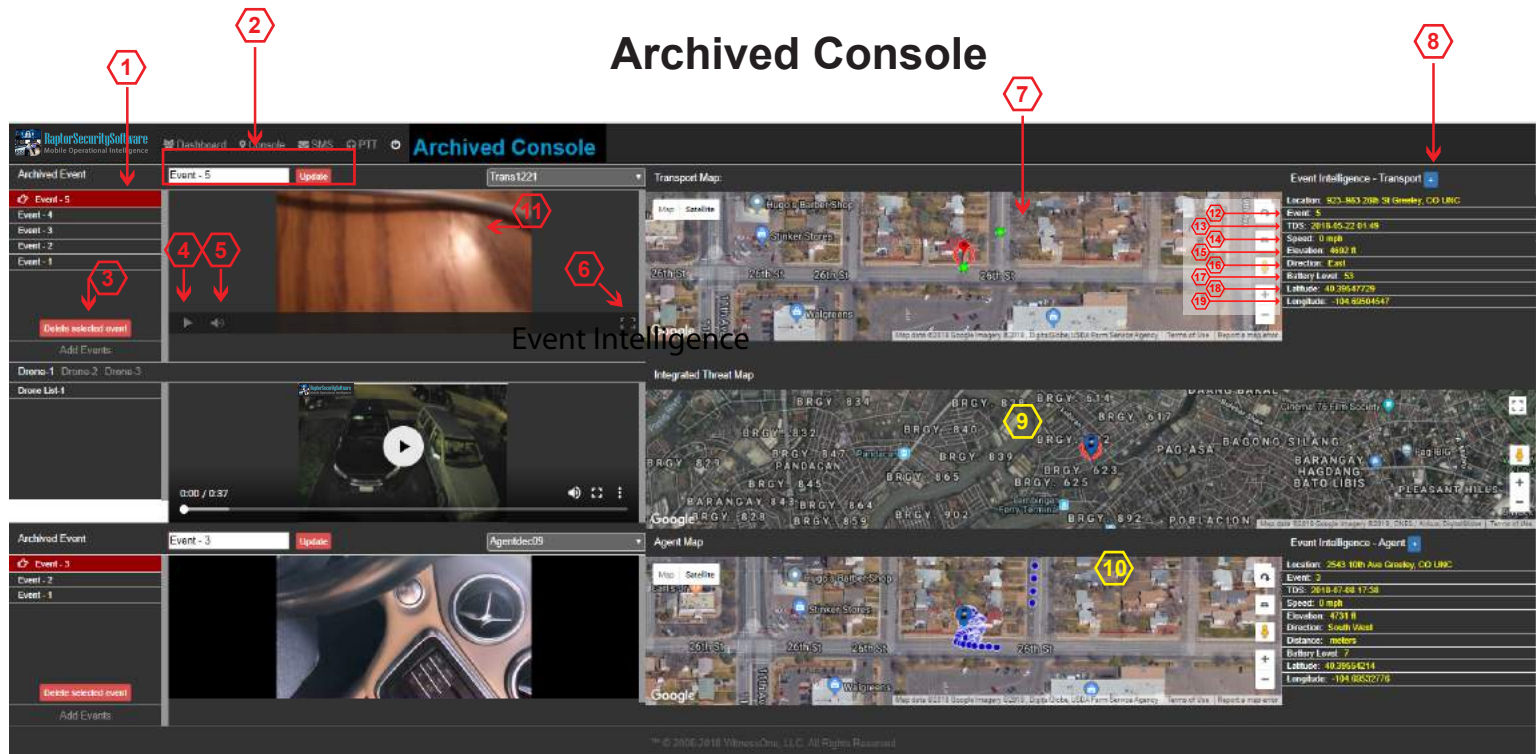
Archived Console

1 2 8 7

RaptorSecuritySoftware
Mobile Operational Intelligence

Dashboard Console SMS PTT Archived Console

Archived Event
Event - 5 Update
Trans1221

Event - 5
Event - 4
Event - 3
Event - 2
Event - 1

3 4 5 6 11

Delete selected event
Add Events

Event Intelligence

Transport Map:
Map Satellite
Hugo's Barber Shop
Stinker Stores
Walgreens
26th St
Google
Map data ©2018 Google Imagery ©2018, DigitalGlobe, USDA Farm Service Agency Terms of Use Report a map error

Event Intelligence - Transport +
Location: 923-963 26th St Greeley, CO UNC
12 Event: 5
13 TDS: 2018-05-22 01:49
14 Speed: 0 mph
15 Elevation: 4602 ft
16 Direction: East
17 Battery Level: 53
18 Latitude: 40.39547729
19 Longitude: -104.69504547

Drone-1 Drone-2 Drone-3
Drone List-1
RaptorSecuritySoftware
0:00 / 0:37

Integrated Threat Map
9
BRGY. 834 BRGY. 832 BRGY. 840 BRGY. 847 PANDACAN BRGY. 829 BRGY. 839 BRGY. 845 BRGY. 865 BRGY. 843 BARANGAY 843 BRGY. 828 BRGY. 864 BRGY. 859 BRGY. 902 BRGY. 625 BRGY. 623 BRGY. 614 BRGY. 617 BRGY. 892 BAGONG SILANG PAG-ASA BARANGAY HAGDANG BATO LIBIS PLEASANT HILLS POBLACION DAANG BAKAL Cinema 76 Film Society
Google
Map data ©2018 Google Imagery ©2018, CNES / Airbus, DigitalGlobe | Terms of Use

Archived Event
Event - 3 Update
Agentdec09

Event - 3
Event - 2
Event - 1

Delete selected event
Add Events

Agent Map
10
Map Satellite
Hugo's Barber Shop
Stinker Stores
Walgreens
26th St
Google
Map data ©2018 Google Imagery ©2018, DigitalGlobe, USDA Farm Service Agency Terms of Use Report a map error

Event Intelligence - Agent +
Location: 2543 10th Ave Greeley, CO UNC
Event: 3
TDS: 2018-07-08 17:58
Speed: 0 mph
Elevation: 4731 ft
Direction: South West
Distance: meters
Battery Level: 7
Latitude: 40.39554214
Longitude: -104.69532776

™ © 2006-2018 WitnessOne, LLC. All Rights Reserved